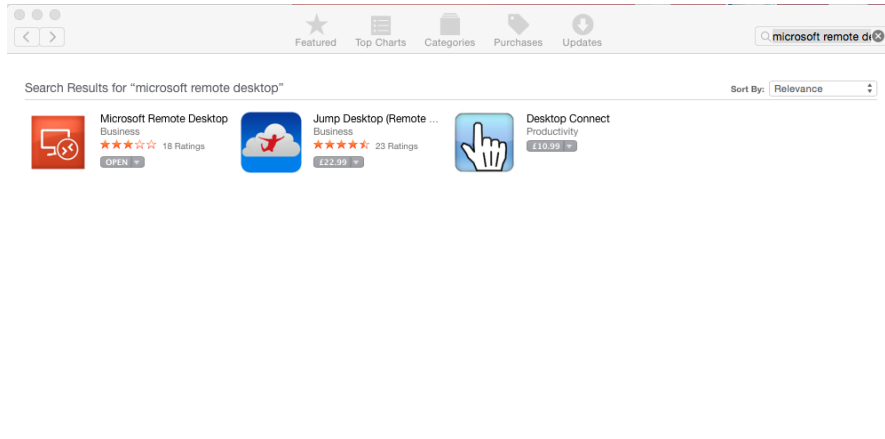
Featured Top Charts Categories Purchases Updates

microsoft remote de

Search Results for "microsoft remote desktop"

Sort By: Relevance

Microsoft Remote Desktop
Business
18 Ratings
OPEN

Jump Desktop (Remote ...
Business
23 Ratings
£22.99

Desktop Connect
Productivity
£10.99